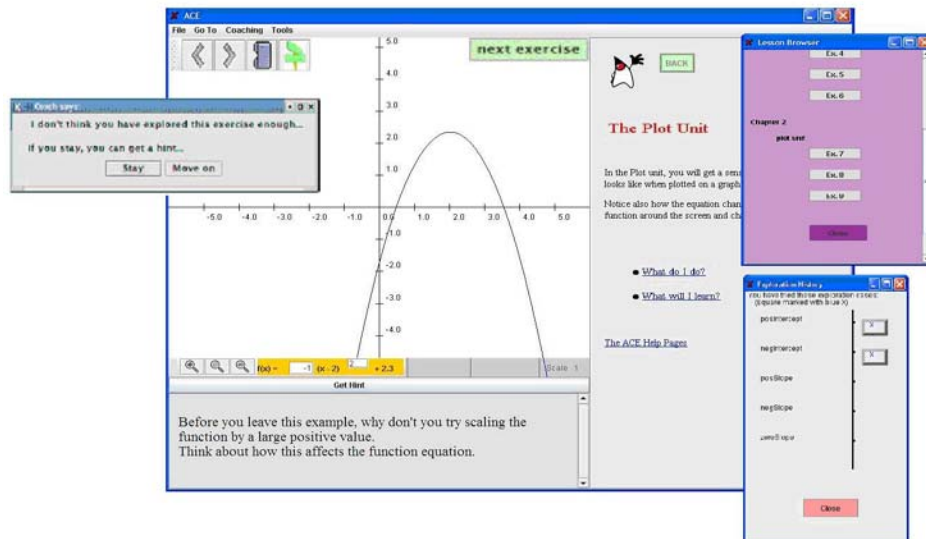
ACE

File Go To Coaching Tools

next exercise

Coach says:

I don't think you have explored this exercise enough...

If you stay, you can get a hint...

Stay Move on

5.0
4.0
3.0
2.0
1.0
-5.0 -4.0 -3.0 -2.0 -1.0 0.0 1.0 2.0 3.0 4.0 5.0
-1.0
-2.0
-3.0
-4.0

f(x) = -1 (x - 2) 2 + 2.3

Scale 1

Get Hint

Before you leave this example, why don't you try scaling the function by a large positive value.
Think about how this affects the function equation.

BACK

The Plot Unit

In the Plot unit, you will get a sens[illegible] looks like when plotted on a graph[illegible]

Notice also how the equation chan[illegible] function around the screen and cha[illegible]

What do I do?

What will I learn?

The ACE Help Pages

Lesson Browser

Ex. 4

Ex. 5

Ex. 6

Chapter 2

plot unit

Ex. 7

Ex. 8

Ex. 9

Close

Exploration History

You have tried these exploration cases: (square marked with blue X)

posIntercept X

negIntercept X

posSlope

negSlope

zeroSlope

Close